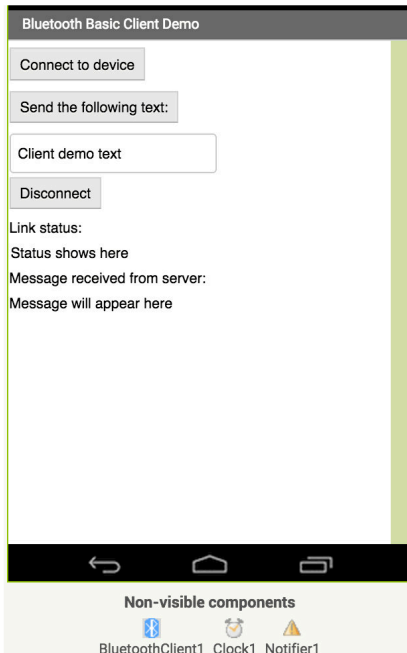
Bluetooth Basic Client Demo

Connect to device

Send the following text:

Client demo text

Disconnect

Link status:

Status shows here

Message received from server:

Message will appear here

Non-visible components

BluetoothClient1 Clock1 Notifier1